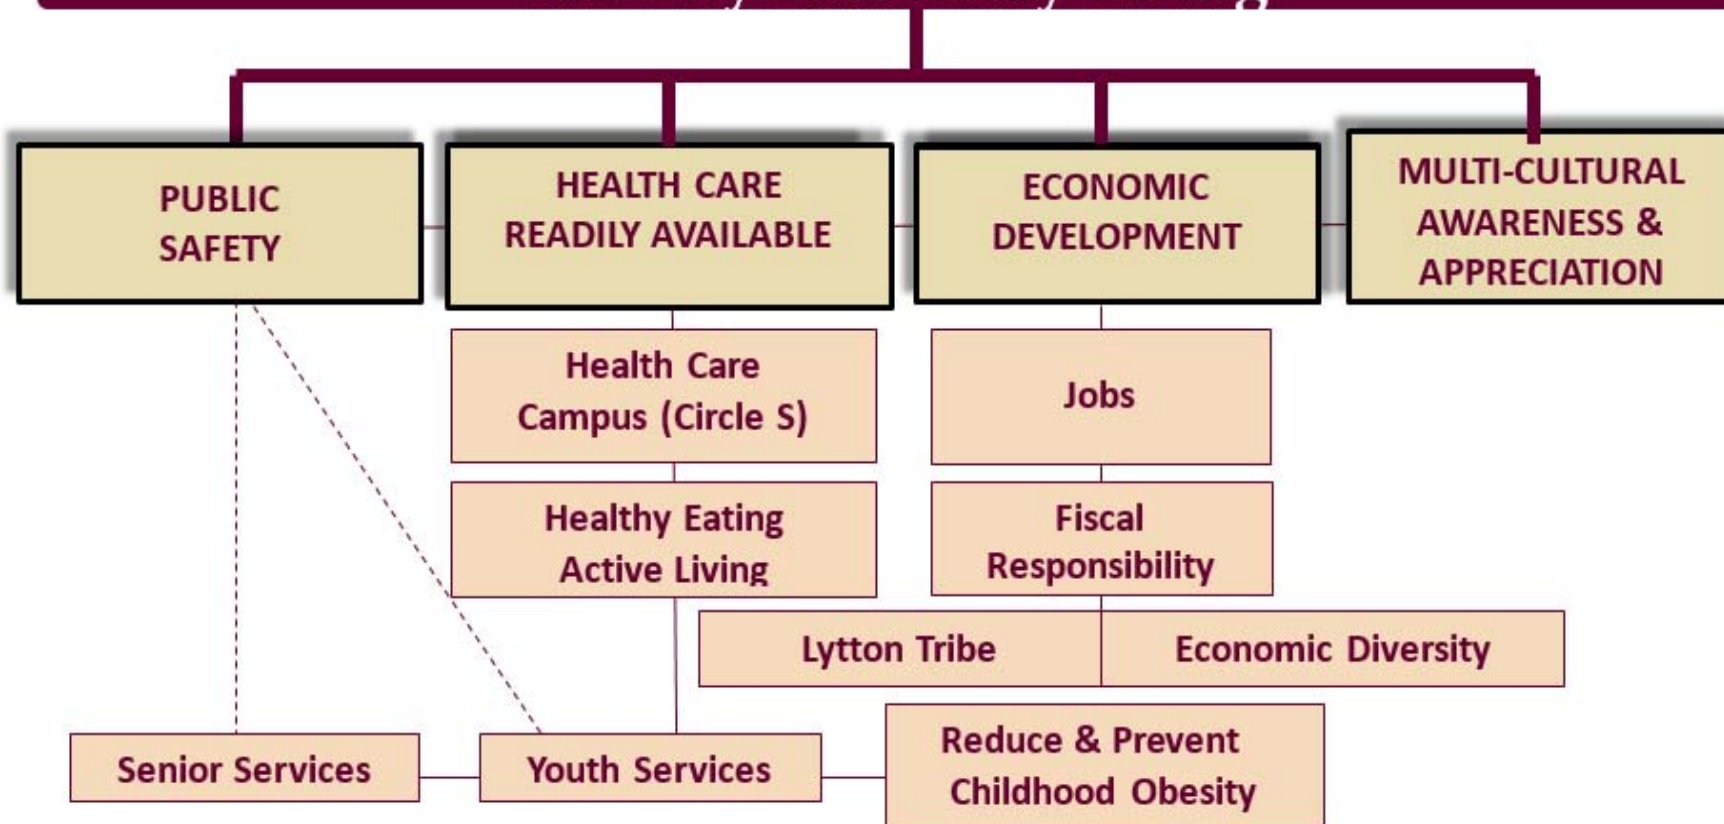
PUBLIC SAFETY

HEALTH CARE READILY AVAILABLE

ECONOMIC DEVELOPMENT

MULTI-CULTURAL AWARENESS & APPRECIATION

Health Care Campus (Circle S)

Jobs

Healthy Eating Active Living

Fiscal Responsibility

Lytton Tribe

Economic Diversity

Reduce & Prevent Childhood Obesity

Senior Services

Youth Services